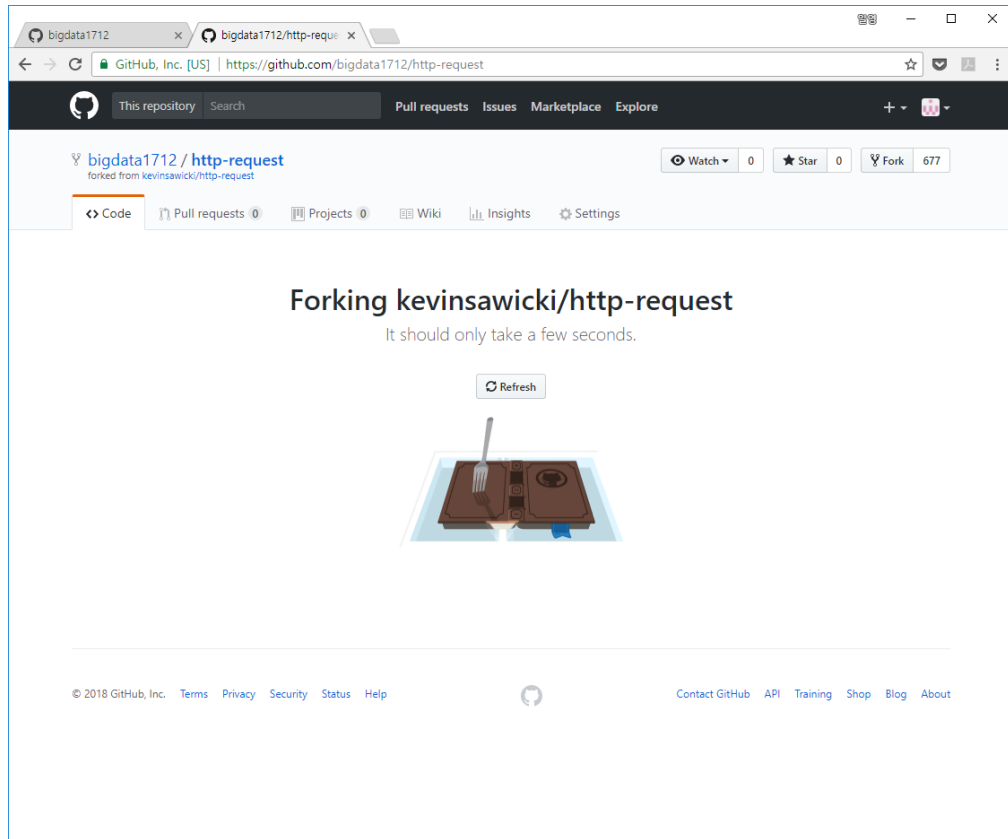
bigdata1712 ×
bigdata1712/http-reque ×

GitHub, Inc. [US] | https://github.com/bigdata1712/http-request

This repository Search
Pull requests Issues Marketplace Explore

bigdata1712 / http-request
forked from kevinsawicki/http-request

Watch 0
Star 0
Fork 677

<> Code
Pull requests 0
Projects 0
Wiki
Insights
Settings

Forking kevinsawicki/http-request
It should only take a few seconds.

Refresh

© 2018 GitHub, Inc. Terms Privacy Security Status Help

Contact GitHub API Training Shop Blog About